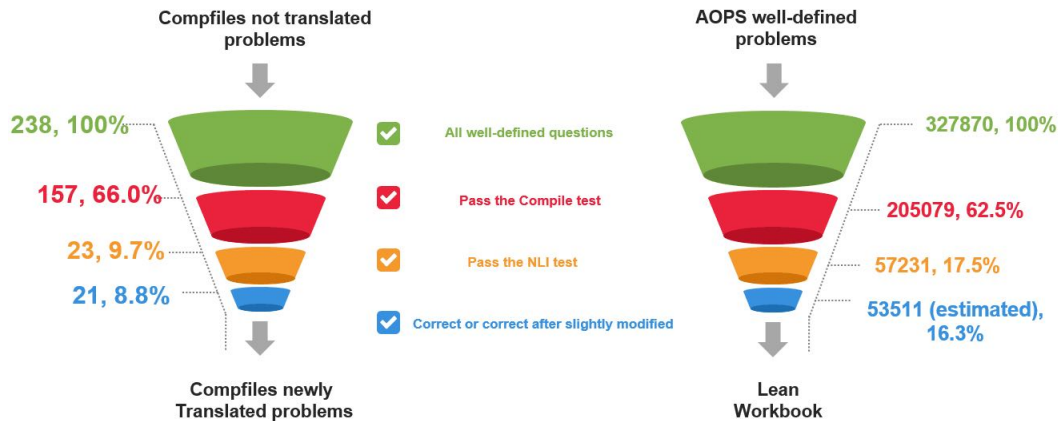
Compfiles not translated problems

238, 100%

157, 66.0%

23, 9.7%

21, 8.8%

Compfiles newly Translated problems

All well-defined questions

Pass the Compile test

Pass the NLI test

Correct or correct after slightly modified

AOPS well-defined problems

327870, 100%

205079, 62.5%

57231, 17.5%

53511 (estimated), 16.3%

Lean Workbook